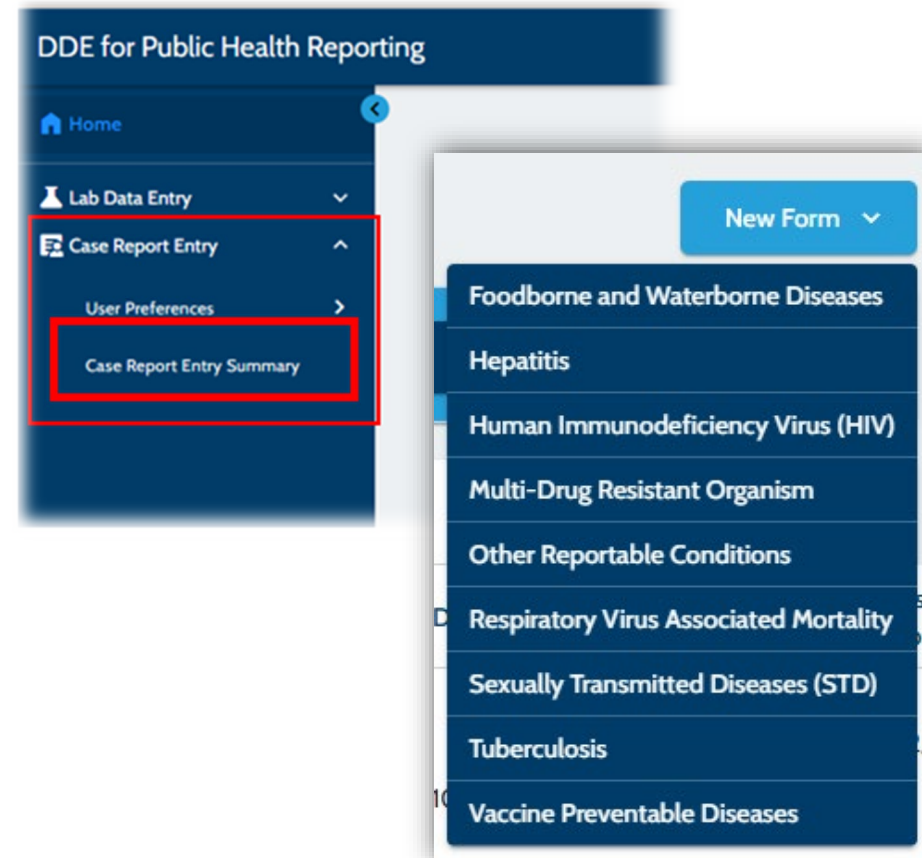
DDE for Public Health Reporting

Home

Lab Data Entry

Case Report Entry

User Preferences

Case Report Entry Summary

New Form

Foodborne and Waterborne Diseases

Hepatitis

Human Immunodeficiency Virus (HIV)

Multi-Drug Resistant Organism

Other Reportable Conditions

Respiratory Virus Associated Mortality

Sexually Transmitted Diseases (STD)

Tuberculosis

Vaccine Preventable Diseases